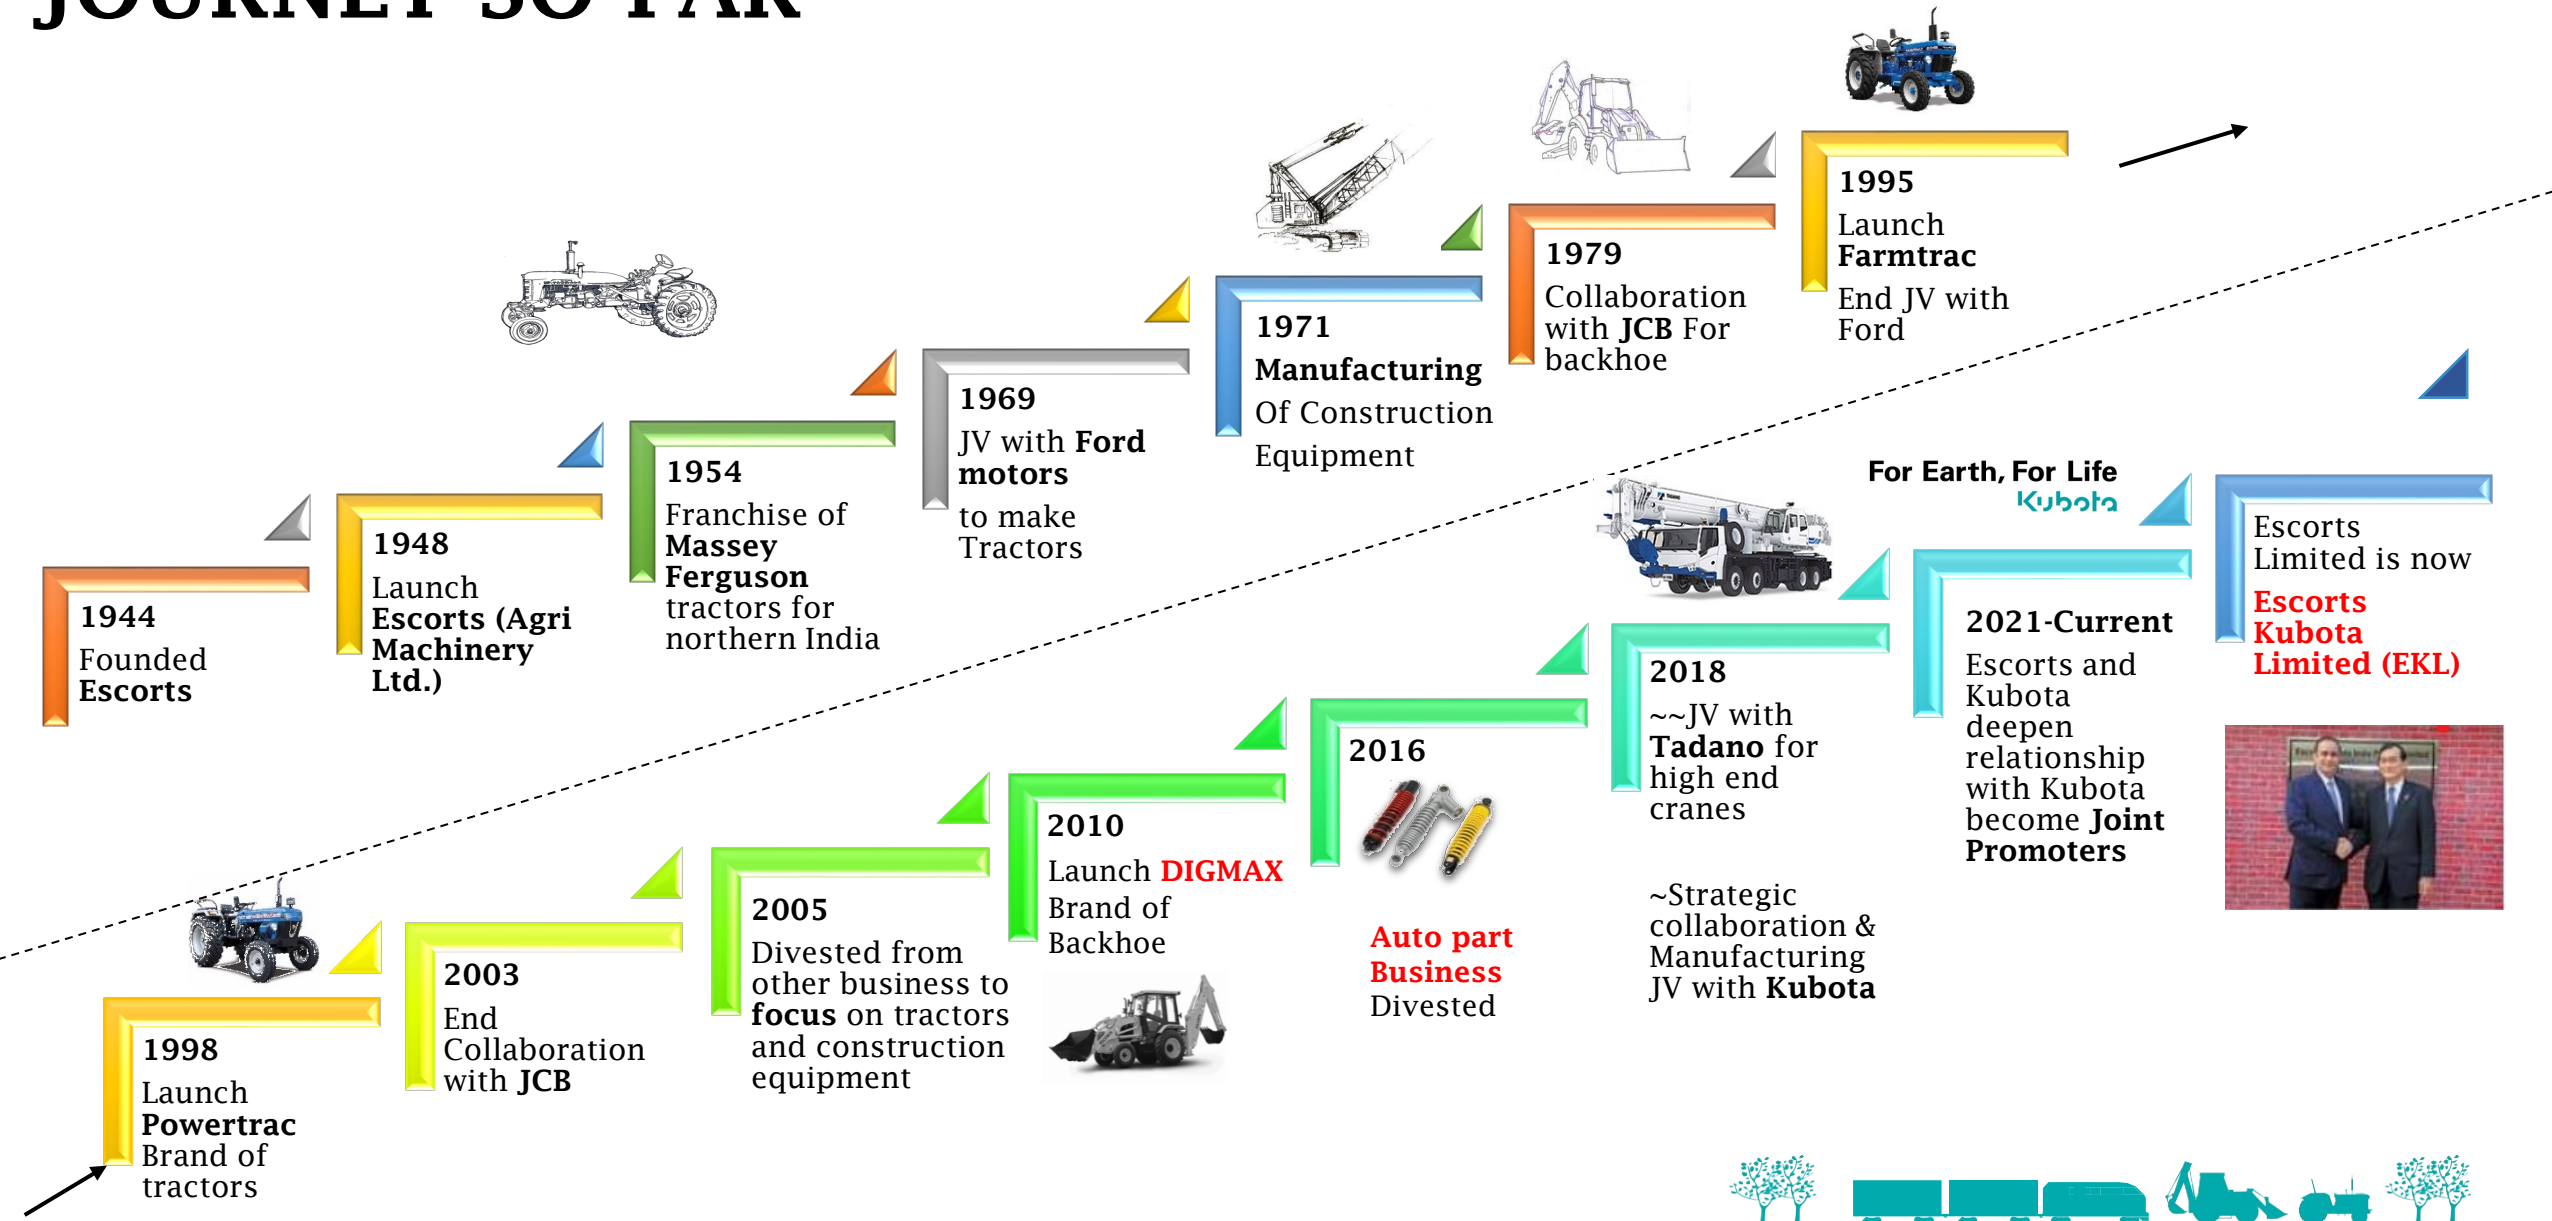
JOURNEY SO FAR

1944
Founded Escorts

1948
Launch Escorts (Agri Machinery Ltd.)

1954
Franchise of Massey Ferguson tractors for northern India

1969
JV with Ford motors
to make Tractors

1971
Manufacturing Of Construction Equipment

1979
Collaboration with JCB For backhoe

1995
Launch Farmtrac
End JV with Ford

1998
Launch Powertrac Brand of tractors

2003
End Collaboration with JCB

2005
Divested from other business to focus on tractors and construction equipment

2010
Launch DIGMAX Brand of Backhoe

2016

Auto part Business Divested

2018
~~JV with Tadano for high end cranes

~Strategic collaboration & Manufacturing JV with Kubota

For Earth, For Life
Kubota

2021-Current
Escorts and Kubota deepen relationship with Kubota become Joint Promoters

Escorts Limited is now
Escorts Kubota Limited (EKL)